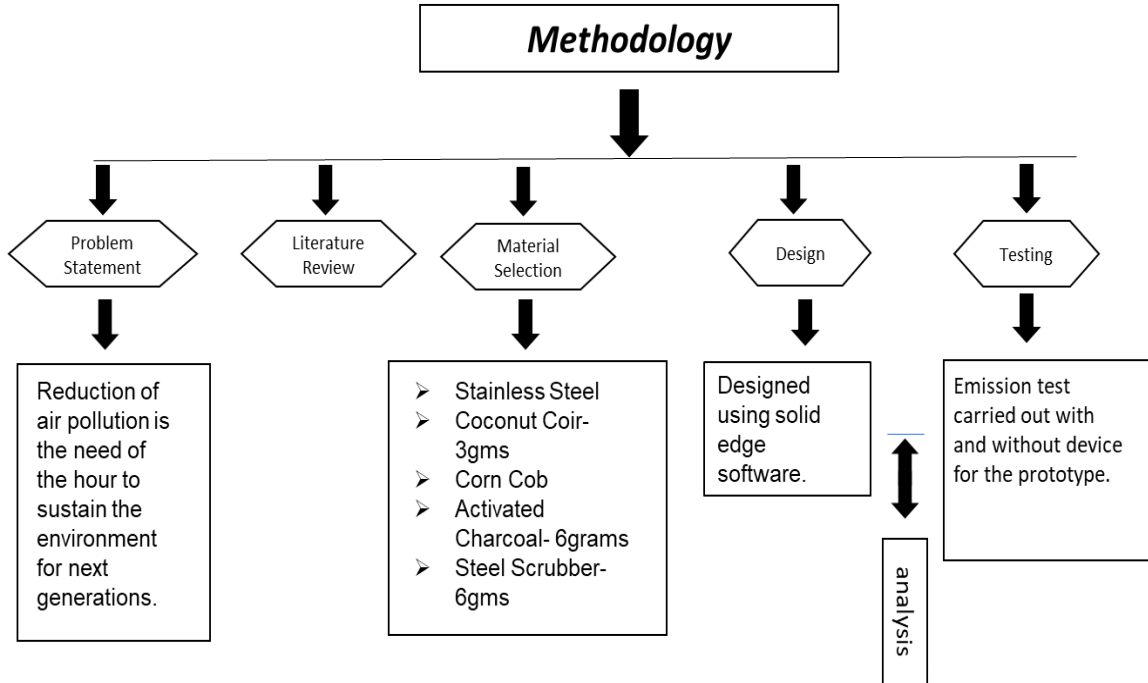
Methodology

Problem Statement

Literature Review

Material Selection

Design

Testing

Reduction of air pollution is the need of the hour to sustain the environment for next generations.

- Stainless Steel
- Coconut Coir-3gms
- Corn Cob
- Activated Charcoal- 6grams
- Steel Scrubber-6gms

Designed using solid edge software.

analysis

Emission test carried out with and without device for the prototype.